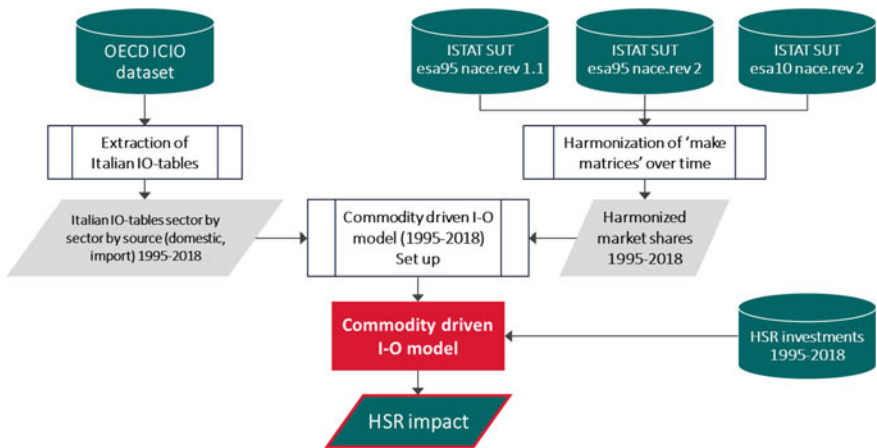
OECD ICIO dataset

ISTAT SUT esa95 nace.rev 1.1

ISTAT SUT esa95 nace.rev 2

ISTAT SUT esa10 nace.rev 2

Extraction of Italian IO-tables

Harmonization of 'make matrices' over time

Italian IO-tables sector by sector by source (domestic, import) 1995-2018

Commodity driven I-O model (1995-2018) Set up

Harmonized market shares 1995-2018

Commodity driven I-O model

HSR investments 1995-2018

HSR impact